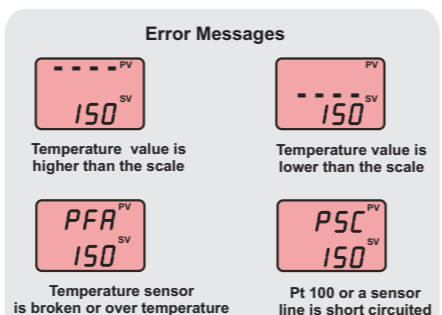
Error Messages

- - - - PV
150 SV

Temperature value is higher than the scale

PV
- - - - 150 SV

Temperature value is lower than the scale

PFA PV
150 SV

Temperature sensor is broken or over temperature

PSC PV
150 SV

Pt 100 or a sensor line is short circuited